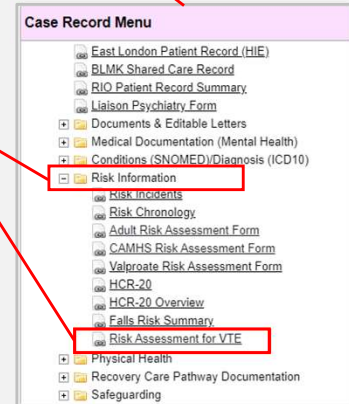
Case Record Menu

East London Patient Record (HIE)
BLMK Shared Care Record
RIO Patient Record Summary
Liaison Psychiatry Form
Documents & Editable Letters
Medical Documentation (Mental Health)
Conditions (SNOMED)/Diagnosis (ICD10)
Risk Information
Risk Incidents
Risk Chronology
Adult Risk Assessment Form
CAMHS Risk Assessment Form
Valproate Risk Assessment Form
HCR-20
HCR-20 Overview
Falls Risk Summary
Risk Assessment for VTE
Physical Health
Recovery Care Pathway Documentation
Safeguarding